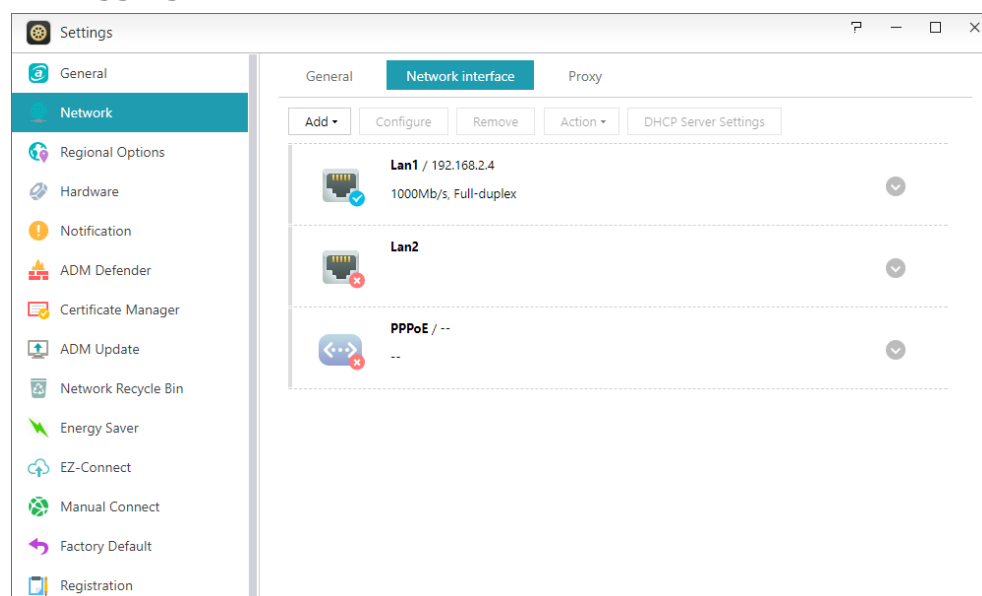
Settings

General
Network
Regional Options
Hardware
Notification
ADM Defender
Certificate Manager
ADM Update
Network Recycle Bin
Energy Saver
EZ-Connect
Manual Connect
Factory Default
Registration

General
Network interface
Proxy

Add
Configure
Remove
Action
DHCP Server Settings

Lan1 / 192.168.2.4
1000Mb/s, Full-duplex

Lan2

PPPoE / --
--